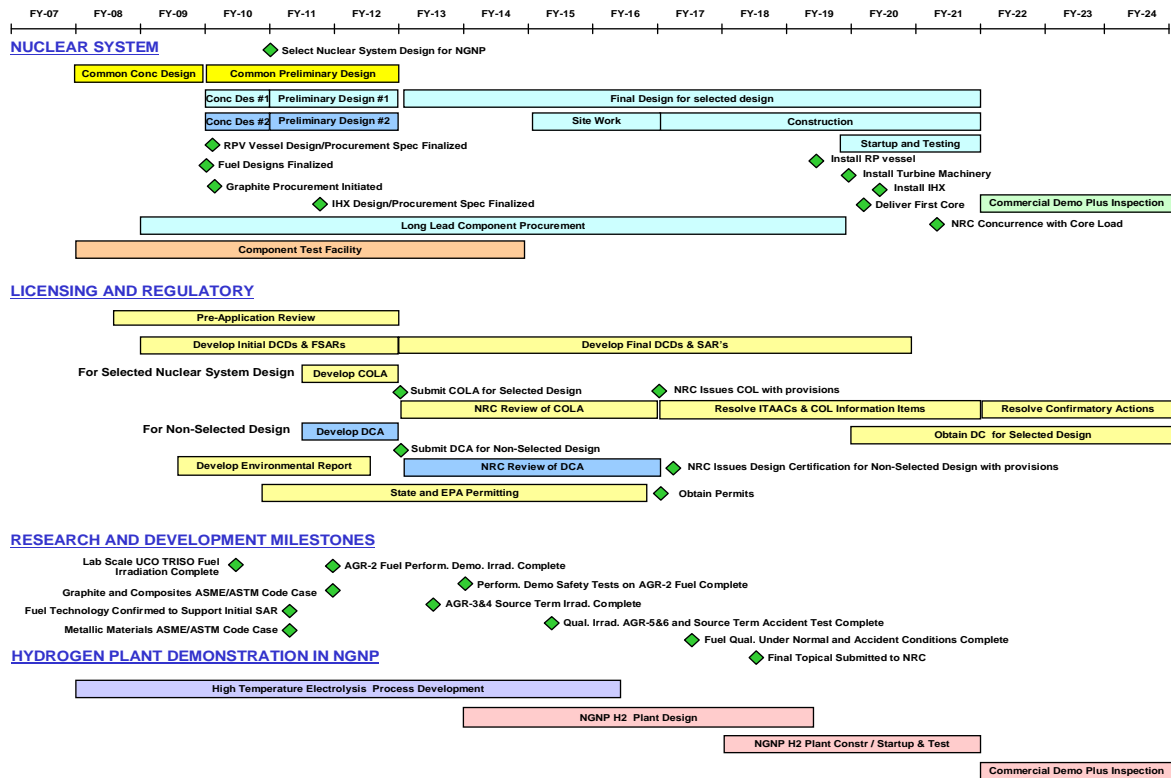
FY-07 FY-08 FY-09 FY-10 FY-11 FY-12 FY-13 FY-14 FY-15 FY-16 FY-17 FY-18 FY-19 FY-20 FY-21 FY-22 FY-23 FY-24

NUCLEAR SYSTEM

Select Nuclear System Design for NGNP
Common Conc Design
Common Preliminary Design
Conc Des #1
Preliminary Design #1
Final Design for selected design
Conc Des #2
Preliminary Design #2
Site Work
Construction
Startup and Testing
RPV Vessel Design/Procurement Spec Finalized
Install RP vessel
Fuel Designs Finalized
Install Turbine Machinery
Graphite Procurement Initiated
Install IHX
IHX Design/Procurement Spec Finalized
Deliver First Core
Commercial Demo Plus Inspection
Long Lead Component Procurement
NRC Concurrence with Core Load
Component Test Facility

LICENSING AND REGULATORY

Pre-Application Review
Develop Initial DCDs & FSARs
Develop Final DCDs & SAR's
For Selected Nuclear System Design
Develop COLA
Submit COLA for Selected Design
NRC Issues COL with provisions
NRC Review of COLA
Resolve ITAACs & COL Information Items
Resolve Confirmatory Actions
For Non-Selected Design
Develop DCA
Obtain DC for Selected Design
Submit DCA for Non-Selected Design
Develop Environmental Report
NRC Review of DCA
NRC Issues Design Certification for Non-Selected Design with provisions
State and EPA Permitting
Obtain Permits

RESEARCH AND DEVELOPMENT MILESTONES

Lab Scale UCO TRISO Fuel Irradiation Complete
AGR-2 Fuel Perform. Demo. Irrad. Complete
Perform. Demo Safety Tests on AGR-2 Fuel Complete
Graphite and Composites ASME/ASTM Code Case
AGR-3&4 Source Term Irrad. Complete
Fuel Technology Confirmed to Support Initial SAR
Qual. Irrad. AGR-5&6 and Source Term Accident Test Complete
Metallic Materials ASME/ASTM Code Case
Fuel Qual. Under Normal and Accident Conditions Complete

HYDROGEN PLANT DEMONSTRATION IN NGNP

Final Topical Submitted to NRC
High Temperature Electrolysis Process Development
NGNP H2 Plant Design
NGNP H2 Plant Constr / Startup & Test
Commercial Demo Plus Inspection